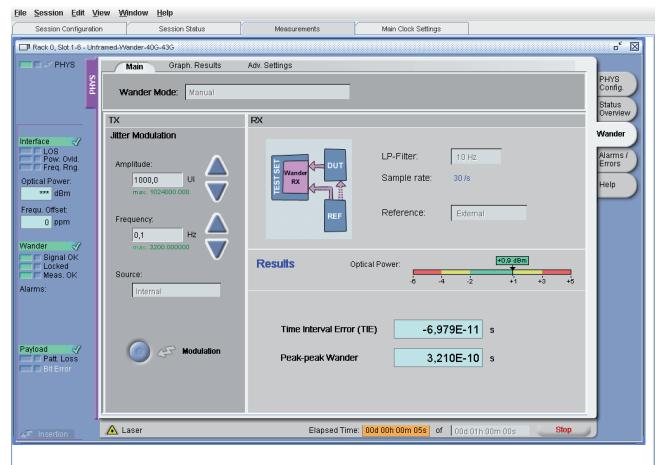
File Session Edit View Window Help

Session Configuration | Session Status | Measurements | Main Clock Settings

Rack 0, Slot 1-6 - Unframed-Wander-40G-43G

PHYS

PHYS

Main | Graph. Results | Adv. Settings

Wander Mode: Manual

PHYS Config.
Status Overview
Wander
Alarms / Errors
Help

TX

Jitter Modulation

Amplitude:
1000,0 UI
max. 1024000.000

Frequency:
0,1 Hz
max. 3200.000000

Source:
Internal

Modulation

RX

TEST SET
Wander RX
DUT
REF

LP-Filter: 10 Hz
Sample rate: 30 /s
Reference: External

Results

Optical Power:
+0,9 dBm
-6 -4 -2 +1 +3 +5

Time Interval Error (TIE) -6,979E-11 s

Peak-peak Wander 3,210E-10 s

Interface
LOS
Pow. Ovld.
Freq. Rng.
Optical Power:
*** dBm
Frequ. Offset:
0 ppm

Wander
Signal OK
Locked
Meas. OK
Alarms:

Payload
Patt. Loss
Bit Error

Insertion

Laser

Elapsed Time: 00d 00h 00m 05s of 00d 01h 00m 00s

Stop